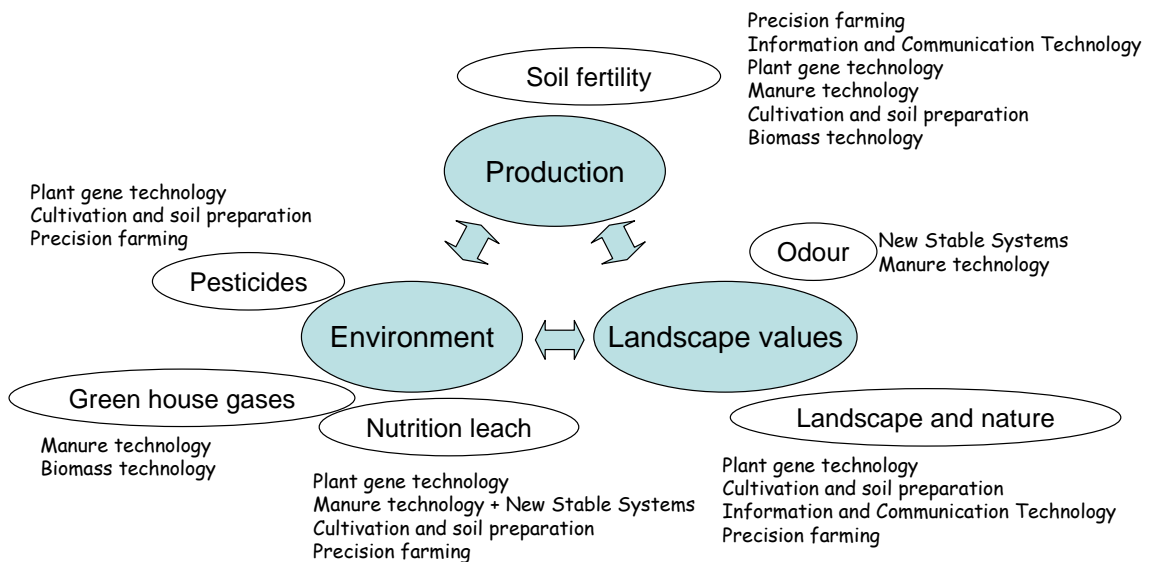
Precision farming
Information and Communication Technology
Plant gene technology
Manure technology
Cultivation and soil preparation
Biomass technology

Soil fertility

Production

Plant gene technology
Cultivation and soil preparation
Precision farming

Pesticides

Odour

New Stable Systems
Manure technology

Environment

Landscape values

Green house gases

Manure technology
Biomass technology

Nutrition leach

Plant gene technology
Manure technology + New Stable Systems
Cultivation and soil preparation
Precision farming

Landscape and nature

Plant gene technology
Cultivation and soil preparation
Information and Communication Technology
Precision farming